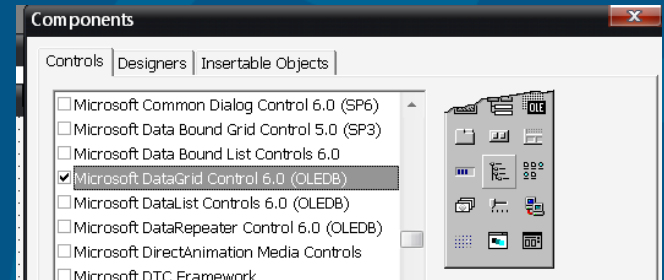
Components

Controls | Designers | Insertable Objects

Microsoft Common Dialog Control 6.0 (SP6)
Microsoft Data Bound Grid Control 5.0 (SP3)
Microsoft Data Bound List Controls 6.0
Microsoft DataGrid Control 6.0 (OLEDB)
Microsoft DataList Controls 6.0 (OLEDB)
Microsoft DataRepeater Control 6.0 (OLEDB)
Microsoft DirectAnimation Media Controls
Microsoft DTC Framework

OLE